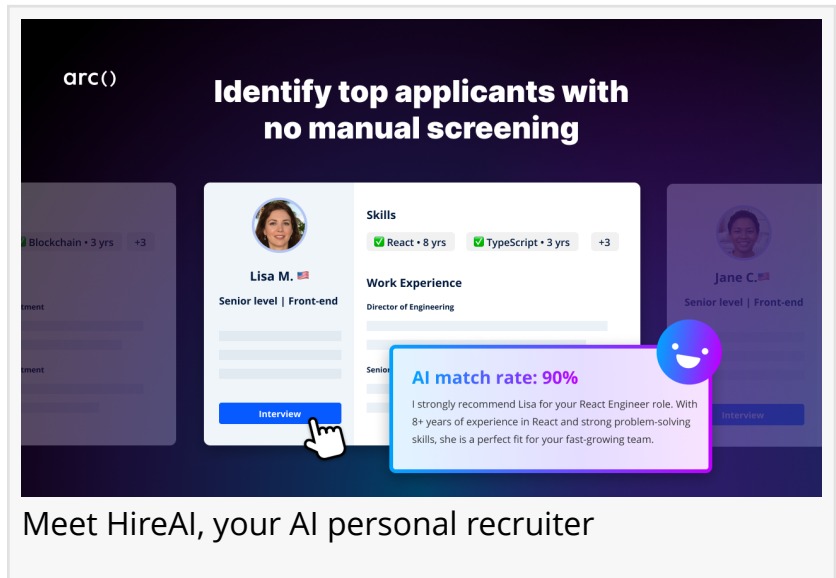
arc()

Identify top applicants with no manual screening

Blockchain • 3 yrs +3

tment

tment

Lisa M. 🇺🇸

Senior level | Front-end

Interview

Skills

✅ React • 8 yrs ✅ TypeScript • 3 yrs +3

Work Experience

Director of Engineering

Senior

AI match rate: 90%

I strongly recommend Lisa for your React Engineer role. With 8+ years of experience in React and strong problem-solving skills, she is a perfect fit for your fast-growing team.

Jane C. 🇺🇸

Senior level | Front-end

Interview

Meet HireAI, your AI personal recruiter